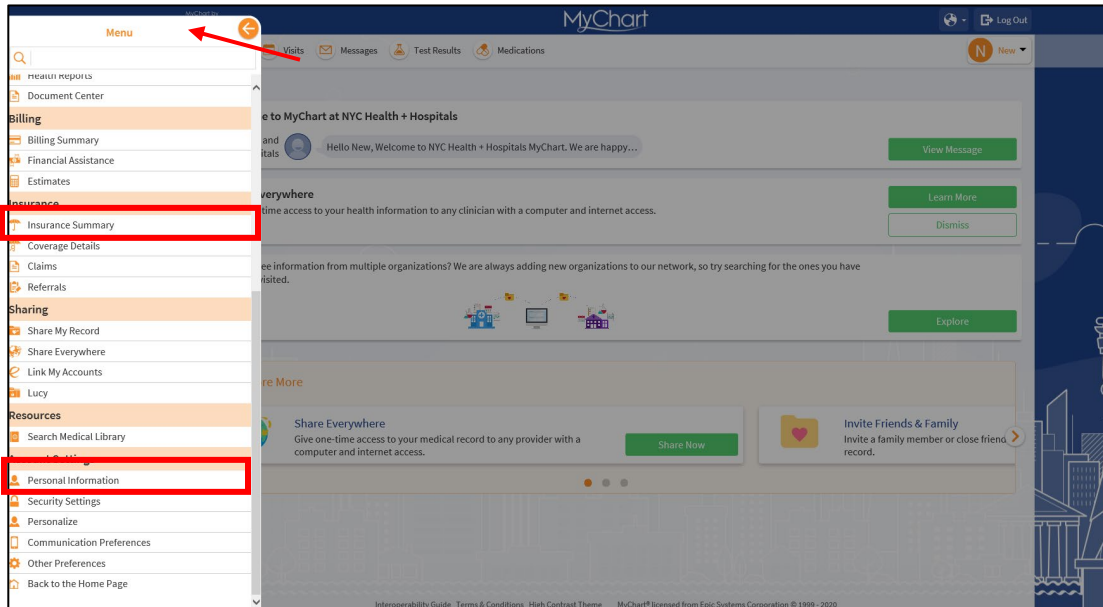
MyChart by
Menu
Health Reports
Document Center
Billing
Billing Summary
Financial Assistance
Estimates
Insurance
Insurance Summary
Coverage Details
Claims
Referrals
Sharing
Share My Record
Share Everywhere
Link My Accounts
Lucy
Resources
Search Medical Library
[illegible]
Personal Information
Security Settings
Personalize
Communication Preferences
Other Preferences
Back to the Home Page

MyChart
Log Out
Visits Messages Test Results Medications
N New

e to MyChart at NYC Health + Hospitals
and itals
Hello New, Welcome to NYC Health + Hospitals MyChart. We are happy...
View Message

verywhere
time access to your health information to any clinician with a computer and internet access.
Learn More
Dismiss

ee information from multiple organizations? We are always adding new organizations to our network, so try searching for the ones you have visited.
Explore

re More
Share Everywhere
Give one-time access to your medical record to any provider with a computer and internet access.
Share Now
Invite Friends & Family
Invite a family member or close friend record.

Interoperability Guide Terms & Conditions High Contrast Theme MyChart® licensed from Epic Systems Corporation © 1999 - 2020